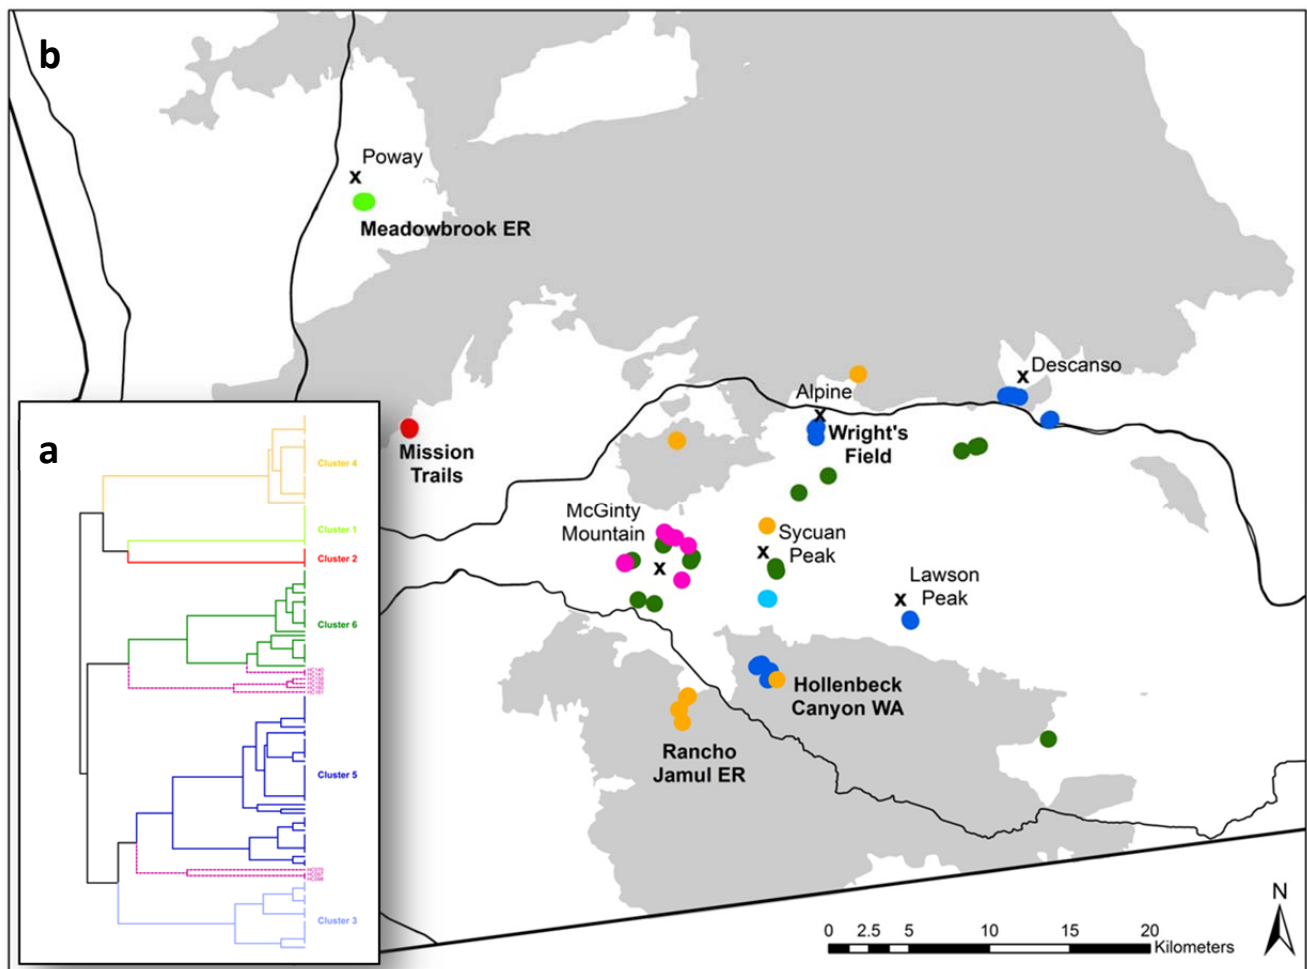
b

Poway
x
Meadowbrook ER

Descanso
x
Alpine
x
Wright's Field

Mission Trails

McGinty Mountain
x

Sycuan
x
Peak

Lawson
x
Peak

Hollenbeck Canyon WA

Rancho Jamul ER

a

Cluster 4
Cluster 1
Cluster 2
Cluster 6
Cluster 5
Cluster 3

0 2.5 5 10 15 20 Kilometers

N